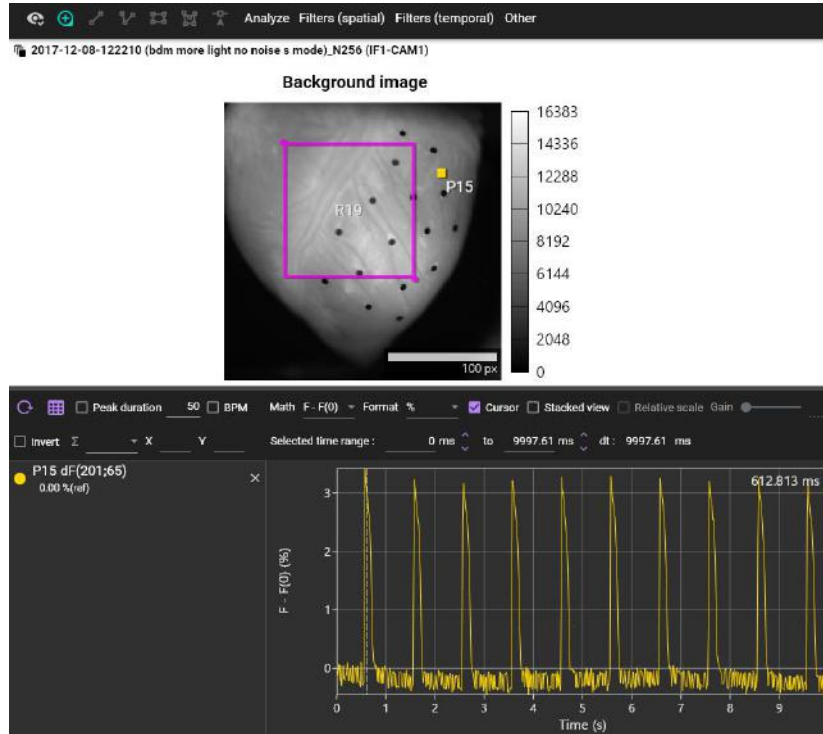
Analyze Filters (spatial) Filters (temporal) Other

2017-12-08-122210 (bdm more light no noise s mode)_N256 (IF1-CAM1)

Background image

R19
P15
100 px

16383
14336
12288
10240
8192
6144
4096
2048
0

Peak duration 50 BPM Math F - F(0) Format % Cursor Stacked view Relative scale Gain

Invert Σ X Y Selected time range : 0 ms to 9997.61 ms dt : 9997.61 ms

P15 dF(201;65)
0.00 %(ref)
×

612.813 ms

3
2
1
0

F - F(0) (%)

0 1 2 3 4 5 6 7 8 9
Time (s)